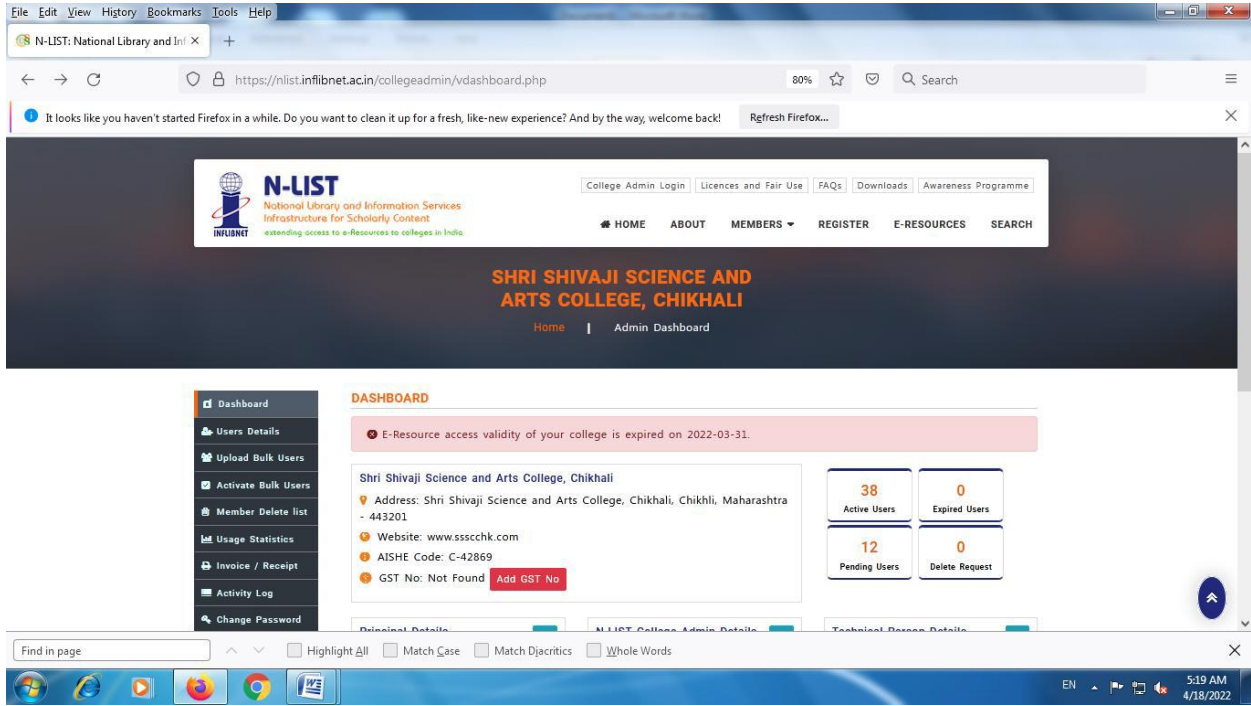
File Edit View History Bookmarks Tools Help

N-LIST: National Library and Inf ×

https://nlist.inflibnet.ac.in/collegeadmin/vdashboard.php

80%

Search

It looks like you haven't started Firefox in a while. Do you want to clean it up for a fresh, like-new experience? And by the way, welcome back!

Refresh Firefox...

N-LIST
National Library and Information Services Infrastructure for Scholarly Content
extending access to e-Resources to colleges in India
INFLIBNET

College Admin Login | Licences and Fair Use | FAQs | Downloads | Awareness Programme

HOME ABOUT MEMBERS REGISTER E-RESOURCES SEARCH

SHRI SHIVAJI SCIENCE AND ARTS COLLEGE, CHIKHALI

Home | Admin Dashboard

Dashboard
Users Details
Upload Bulk Users
Activate Bulk Users
Member Delete list
Usage Statistics
Invoice / Receipt
Activity Log
Change Password

DASHBOARD

E-Resource access validity of your college is expired on 2022-03-31.

Shri Shivaji Science and Arts College, Chikhali
Address: Shri Shivaji Science and Arts College, Chikhali, Chikhli, Maharashtra - 443201
Website: www.sssschk.com
AISHE Code: C-42869
GST No: Not Found Add GST No

38
Active Users

0
Expired Users

12
Pending Users

0
Delete Request

Principal Details
N-LIST College Admin Details
Technical Person Details

Find in page

Highlight All Match Case Match Diacritics Whole Words

EN 5:19 AM 4/18/2022